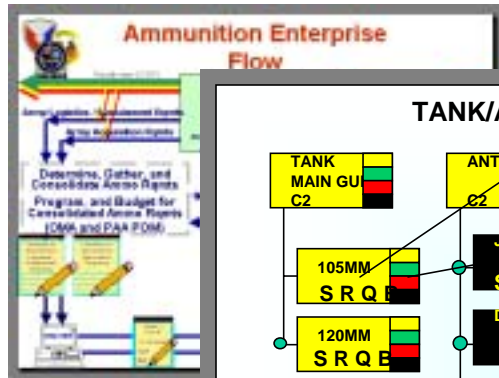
Ammunition Enterprise Flow

Army Logistics / Procurement Reports

Army Acquisition Reports

Determine, Gather, and Consolidate Ammo Reqmts

Program, and Budget for Consolidated Ammo Reqmts (OMA and PAA POM)

TANK/A

TANK MAIN GU C2

ANT C2

105MM S R Q B

120MM S R Q B